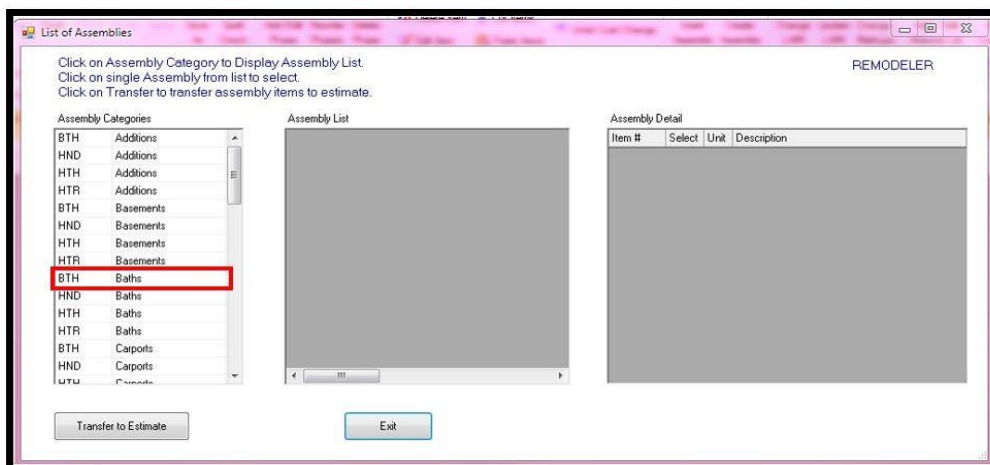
List of Assemblies

Click on Assembly Category to Display Assembly List.
Click on single Assembly from list to select.
Click on Transfer to transfer assembly items to estimate.

REMODELER

Assembly Categories

| | |
|---|---|
| BTH | Additions |
| HND | Additions |
| HTH | Additions |
| HTR | Additions |
| BTH | Basements |
| HND | Basements |
| HTH | Basements |
| HTR | Basements |
| BTH | Baths |
| HND | Baths |
| HTH | Baths |
| HTR | Baths |
| BTH | Carports |
| HND | Carports |
| HTH | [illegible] |

Assembly List

Assembly Detail

| Item # | Select | Unit | Description |
|---|---|---|---|

Transfer to Estimate

Exit